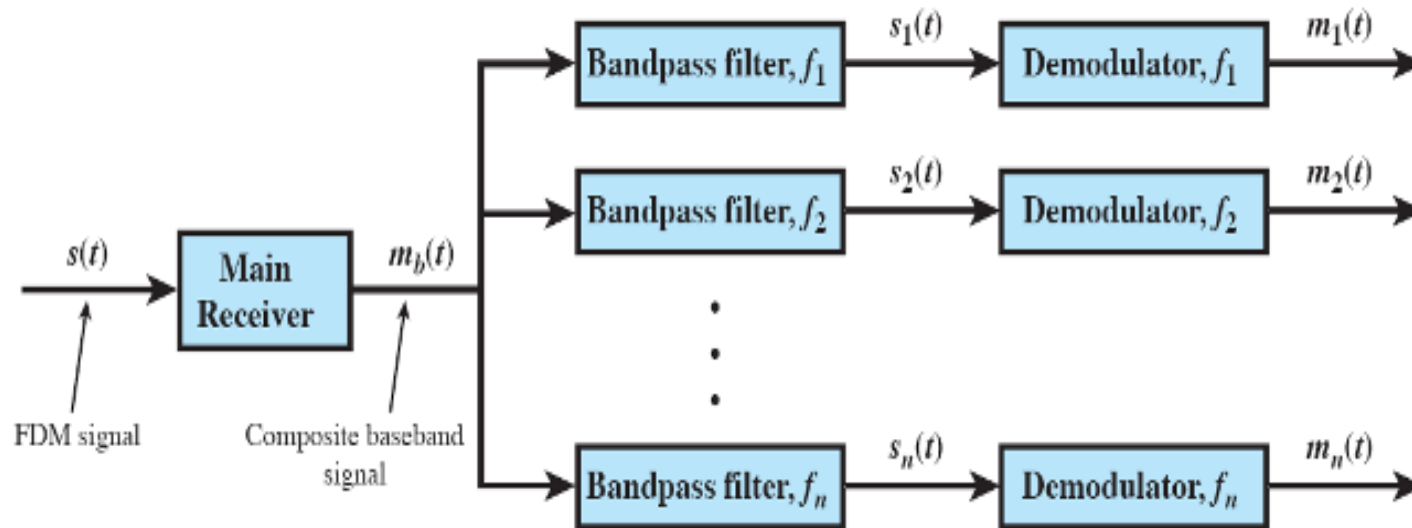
$s(t)$

FDM signal

Main Receiver

$m_b(t)$

Composite baseband signal

Bandpass filter, $f_1$

$s_1(t)$

Demodulator, $f_1$

$m_1(t)$

Bandpass filter, $f_2$

$s_2(t)$

Demodulator, $f_2$

$m_2(t)$

Bandpass filter, $f_n$

$s_n(t)$

Demodulator, $f_n$

$m_n(t)$